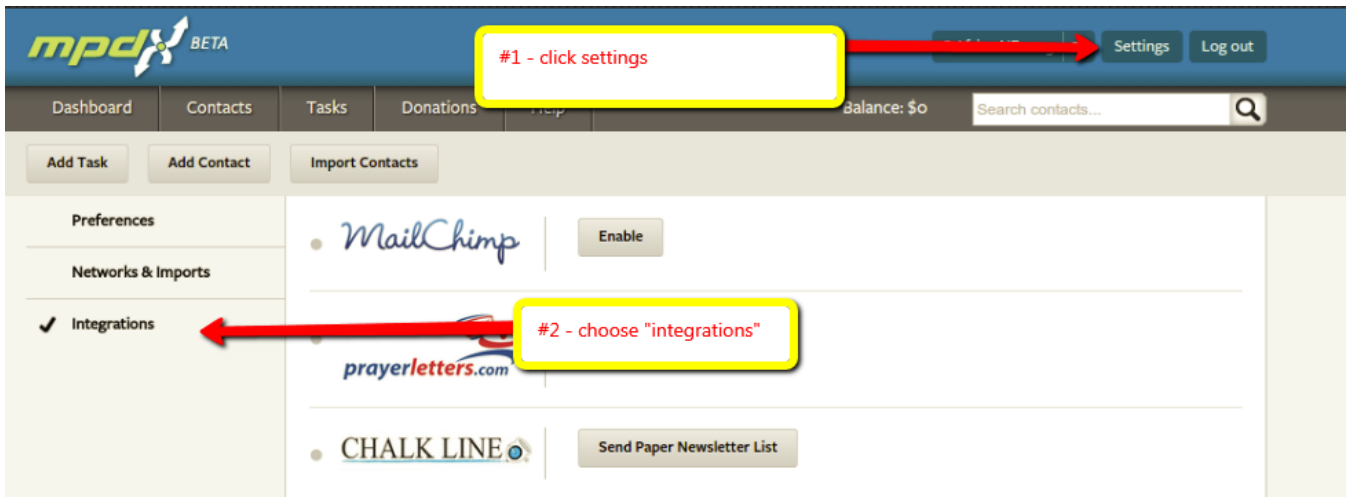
mpdx BETA

#1 - click settings

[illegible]

Settings

Log out

Dashboard

Contacts

Tasks

Donations

Help

Balance: $0

Search contacts...

Add Task

Add Contact

Import Contacts

Preferences

Networks & Imports

✓ Integrations

MailChimp

Enable

#2 - choose "integrations"

prayerletters.com

CHALK LINE

Send Paper Newsletter List